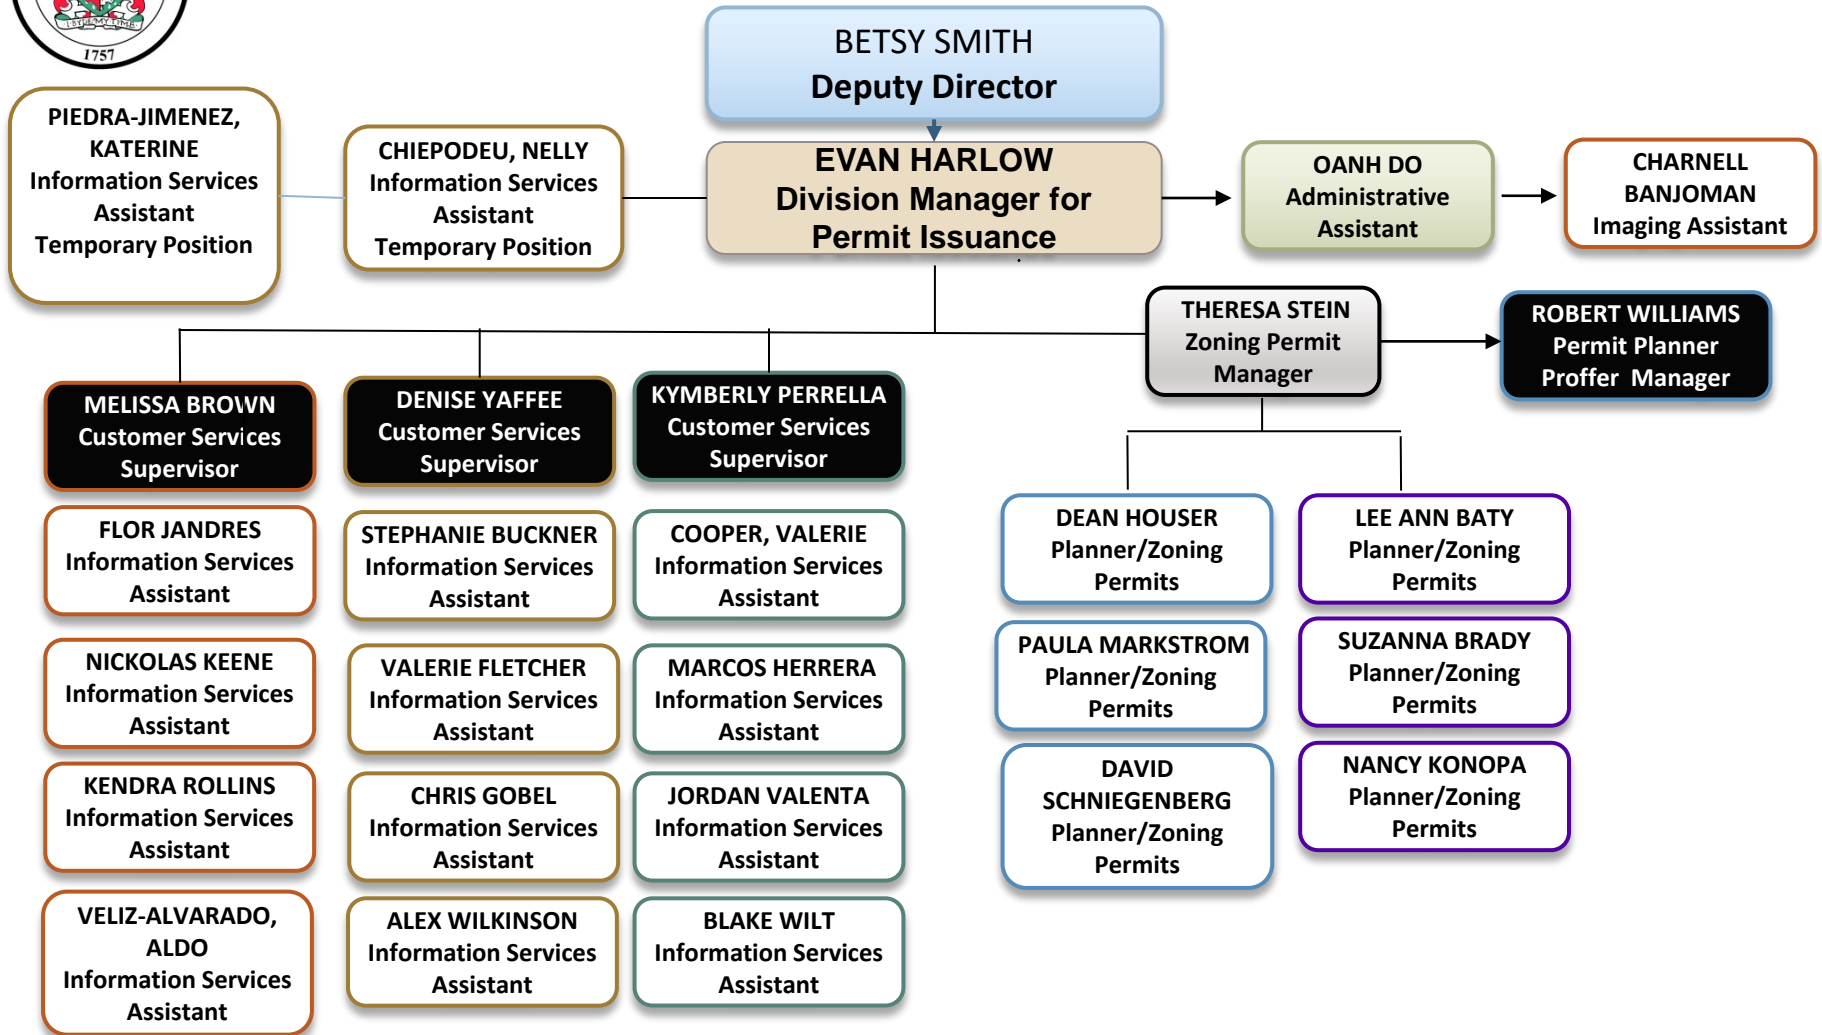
1757

BETSY SMITH
Deputy Director

PIEDRA-JIMENEZ, KATERINE
Information Services Assistant
Temporary Position

CHIEPODEU, NELLY
Information Services Assistant
Temporary Position

EVAN HARLOW
Division Manager for Permit Issuance

OANH DO
Administrative Assistant

CHARNELL BANJOMAN
Imaging Assistant

THERESA STEIN
Zoning Permit Manager

ROBERT WILLIAMS
Permit Planner
Proffer Manager

MELISSA BROWN
Customer Services Supervisor

DENISE YAFFEE
Customer Services Supervisor

KYMBERLY PERRELLA
Customer Services Supervisor

FLOR JANDRES
Information Services Assistant

STEPHANIE BUCKNER
Information Services Assistant

COOPER, VALERIE
Information Services Assistant

NICKOLAS KEENE
Information Services Assistant

VALERIE FLETCHER
Information Services Assistant

MARCOS HERRERA
Information Services Assistant

KENDRA ROLLINS
Information Services Assistant

CHRIS GOBEL
Information Services Assistant

JORDAN VALENTA
Information Services Assistant

VELIZ-ALVARADO, ALDO
Information Services Assistant

ALEX WILKINSON
Information Services Assistant

BLAKE WILT
Information Services Assistant

DEAN HOUSER
Planner/Zoning Permits

LEE ANN BATY
Planner/Zoning Permits

PAULA MARKSTROM
Planner/Zoning Permits

SUZANNA BRADY
Planner/Zoning Permits

DAVID SCHNIEGENBERG
Planner/Zoning Permits

NANCY KONOPA
Planner/Zoning Permits